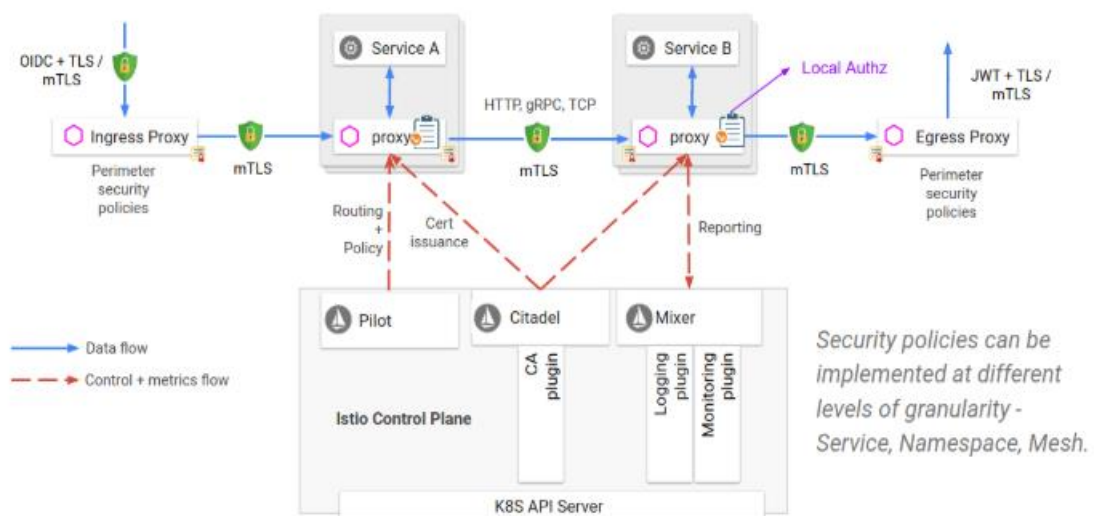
OIDC + TLS / mTLS

Ingress Proxy

Perimeter security policies

mTLS

Service A

proxy

HTTP, gRPC, TCP

mTLS

Service B

Local Authz

proxy

mTLS

JWT + TLS / mTLS

Egress Proxy

Perimeter security policies

Routing + Policy

Cert issuance

Reporting

Pilot

Citadel

Mixer

CA plugin

Logging plugin

Monitoring plugin

Istio Control Plane

K8S API Server

Data flow

Control + metrics flow

Security policies can be implemented at different levels of granularity - Service, Namespace, Mesh.